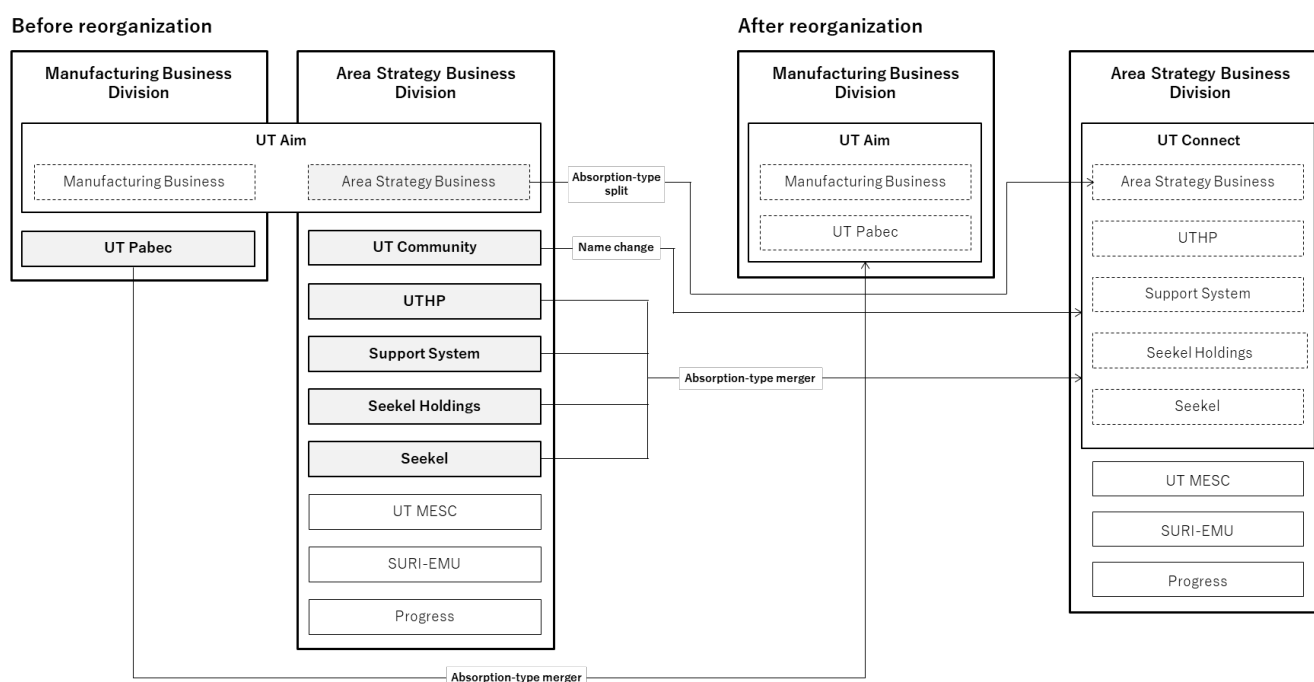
Before reorganization

Manufacturing Business Division

Area Strategy Business Division

UT Aim

Manufacturing Business

Area Strategy Business

UT Pabec

UT Community

UTHP

Support System

Seekel Holdings

Seekel

UT MESC

SURI-EMU

Progress

Absorption-type split

Name change

Absorption-type merger

Absorption-type merger

After reorganization

Manufacturing Business Division

UT Aim

Manufacturing Business

UT Pabec

Area Strategy Business Division

UT Connect

Area Strategy Business

UTHP

Support System

Seekel Holdings

Seekel

UT MESC

SURI-EMU

Progress